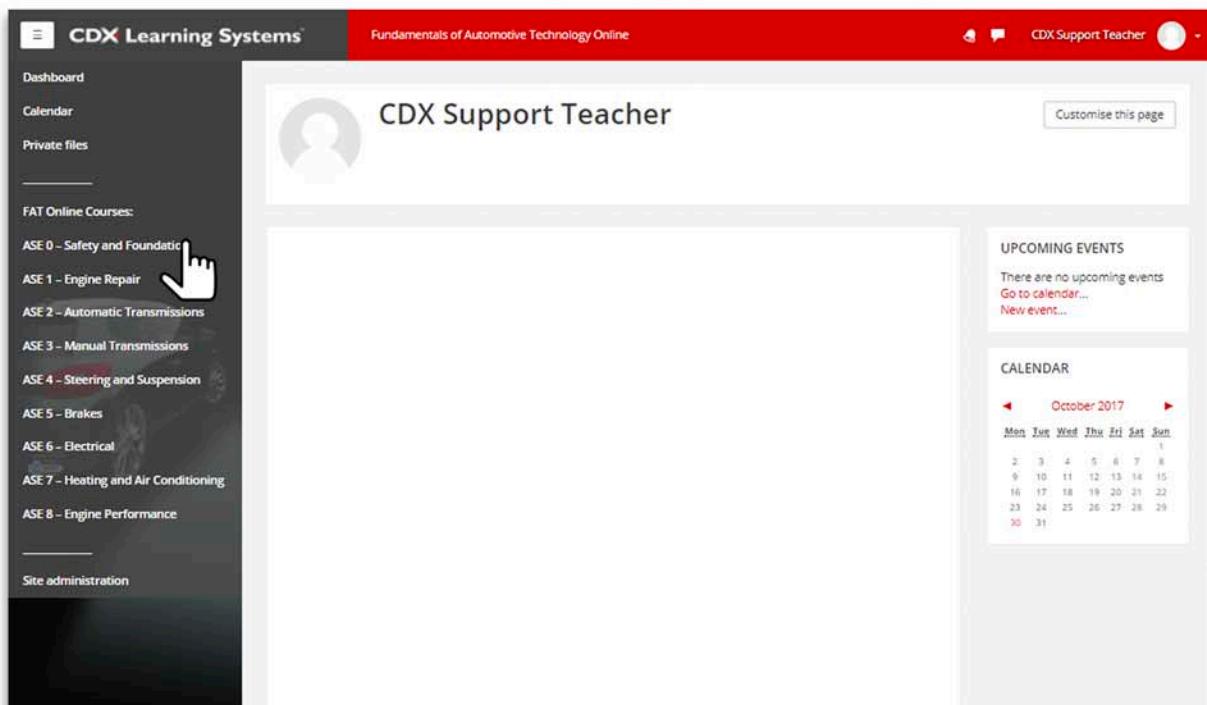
CDX Learning Systems

Fundamentals of Automotive Technology Online

CDX Support Teacher

Dashboard

Calendar

Private files

FAT Online Courses:

ASE 0 – Safety and Foundatio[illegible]

ASE 1 – Engine Repair

ASE 2 – Automatic Transmissions

ASE 3 – Manual Transmissions

ASE 4 – Steering and Suspension

ASE 5 – Brakes

ASE 6 – Electrical

ASE 7 – Heating and Air Conditioning

ASE 8 – Engine Performance

Site administration

CDX Support Teacher

Customise this page

UPCOMING EVENTS

There are no upcoming events

Go to calendar...

New event...

CALENDAR

October 2017

| Mon | Tue | Wed | Thu | Fri | Sat | Sun |
|---|---|---|---|---|---|---|
| | | | | | | 1 |
| 2 | 3 | 4 | 5 | 6 | 7 | 8 |
| 9 | 10 | 11 | 12 | 13 | 14 | 15 |
| 16 | 17 | 18 | 19 | 20 | 21 | 22 |
| 23 | 24 | 25 | 26 | 27 | 28 | 29 |
| 30 | 31 | | | | | |